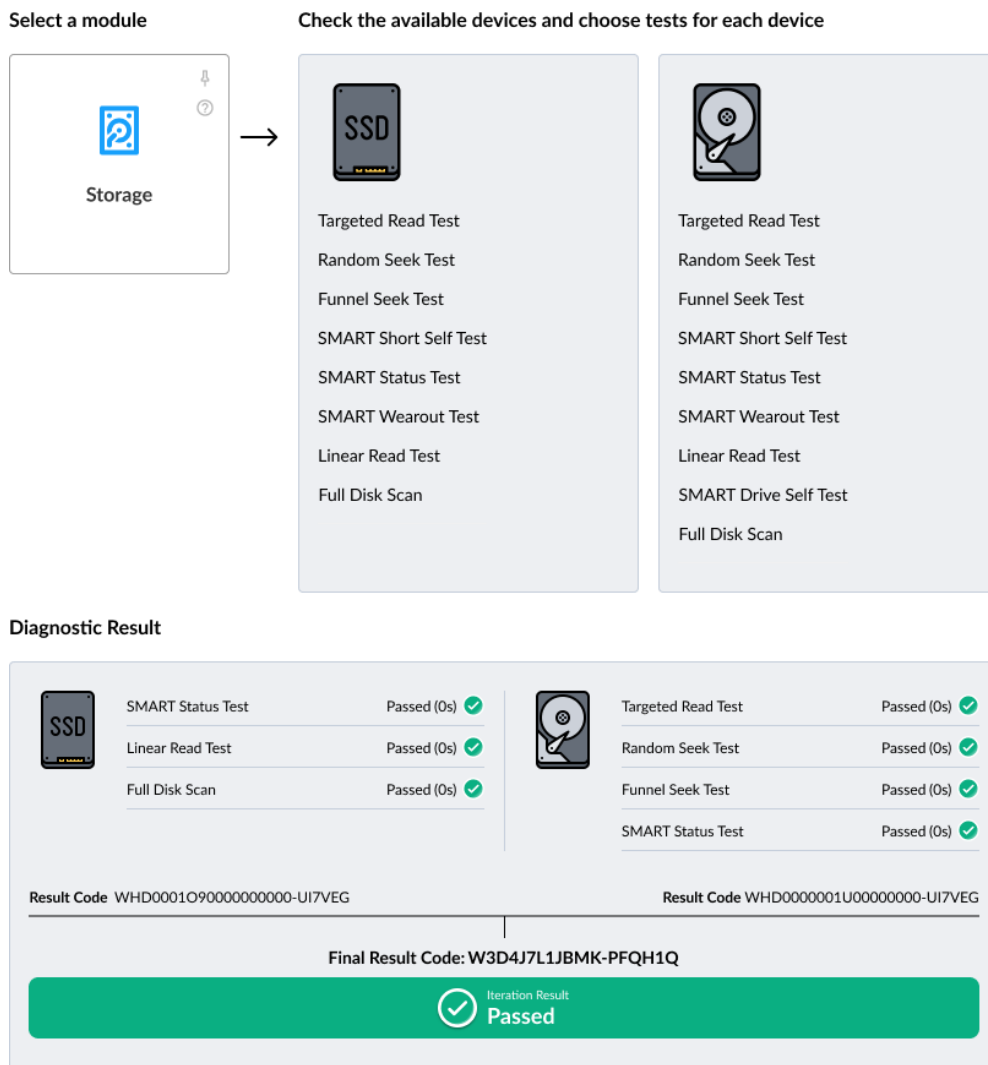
Select a module

Storage

Check the available devices and choose tests for each device

SSD

Targeted Read Test
Random Seek Test
Funnel Seek Test
SMART Short Self Test
SMART Status Test
SMART Wearout Test
Linear Read Test
Full Disk Scan

Targeted Read Test
Random Seek Test
Funnel Seek Test
SMART Short Self Test
SMART Status Test
SMART Wearout Test
Linear Read Test
SMART Drive Self Test
Full Disk Scan

Diagnostic Result

SSD

| SMART Status Test | Passed (0s) |
|---|---|
| Linear Read Test | Passed (0s) |
| Full Disk Scan | Passed (0s) |

| Targeted Read Test | Passed (0s) |
|---|---|
| Random Seek Test | Passed (0s) |
| Funnel Seek Test | Passed (0s) |
| SMART Status Test | Passed (0s) |

Result Code WHD0001O90000000000-UI7VEG

Result Code WHD0000001U00000000-UI7VEG

Final Result Code: W3D4J7L1JBMK-PFQH1Q

Iteration Result
Passed